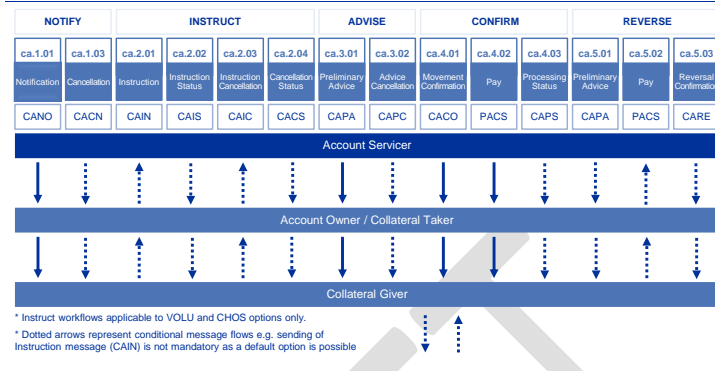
| NOTIFY | | INSTRUCT | | | | ADVISE | | CONFIRM | | | REVERSE | | |
|---|---|---|---|---|---|---|---|---|---|---|---|---|---|
| ca.1.01 | ca.1.03 | ca.2.01 | ca.2.02 | ca.2.03 | ca.2.04 | ca.3.01 | ca.3.02 | ca.4.01 | ca.4.02 | ca.4.03 | ca.5.01 | ca.5.02 | ca.5.03 |
| Notification | Cancellation | Instruction | Instruction Status | Instruction Cancellation | Cancellation Status | Preliminary Advice | Advice Cancellation | Movement Confirmation | Pay | Processing Status | Preliminary Advice | Pay | Reversal Confirmation |
| CANO | CACN | CAIN | CAIS | CAIC | CACS | CAPA | CAPC | CACO | PACS | CAPS | CAPA | PACS | CARE |

Account Servicer

Account Owner / Collateral Taker

Collateral Giver

* Instruct workflows applicable to VOLU and CHOS options only.

* Dotted arrows represent conditional message flows e.g. sending of Instruction message (CAIN) is not mandatory as a default option is possible